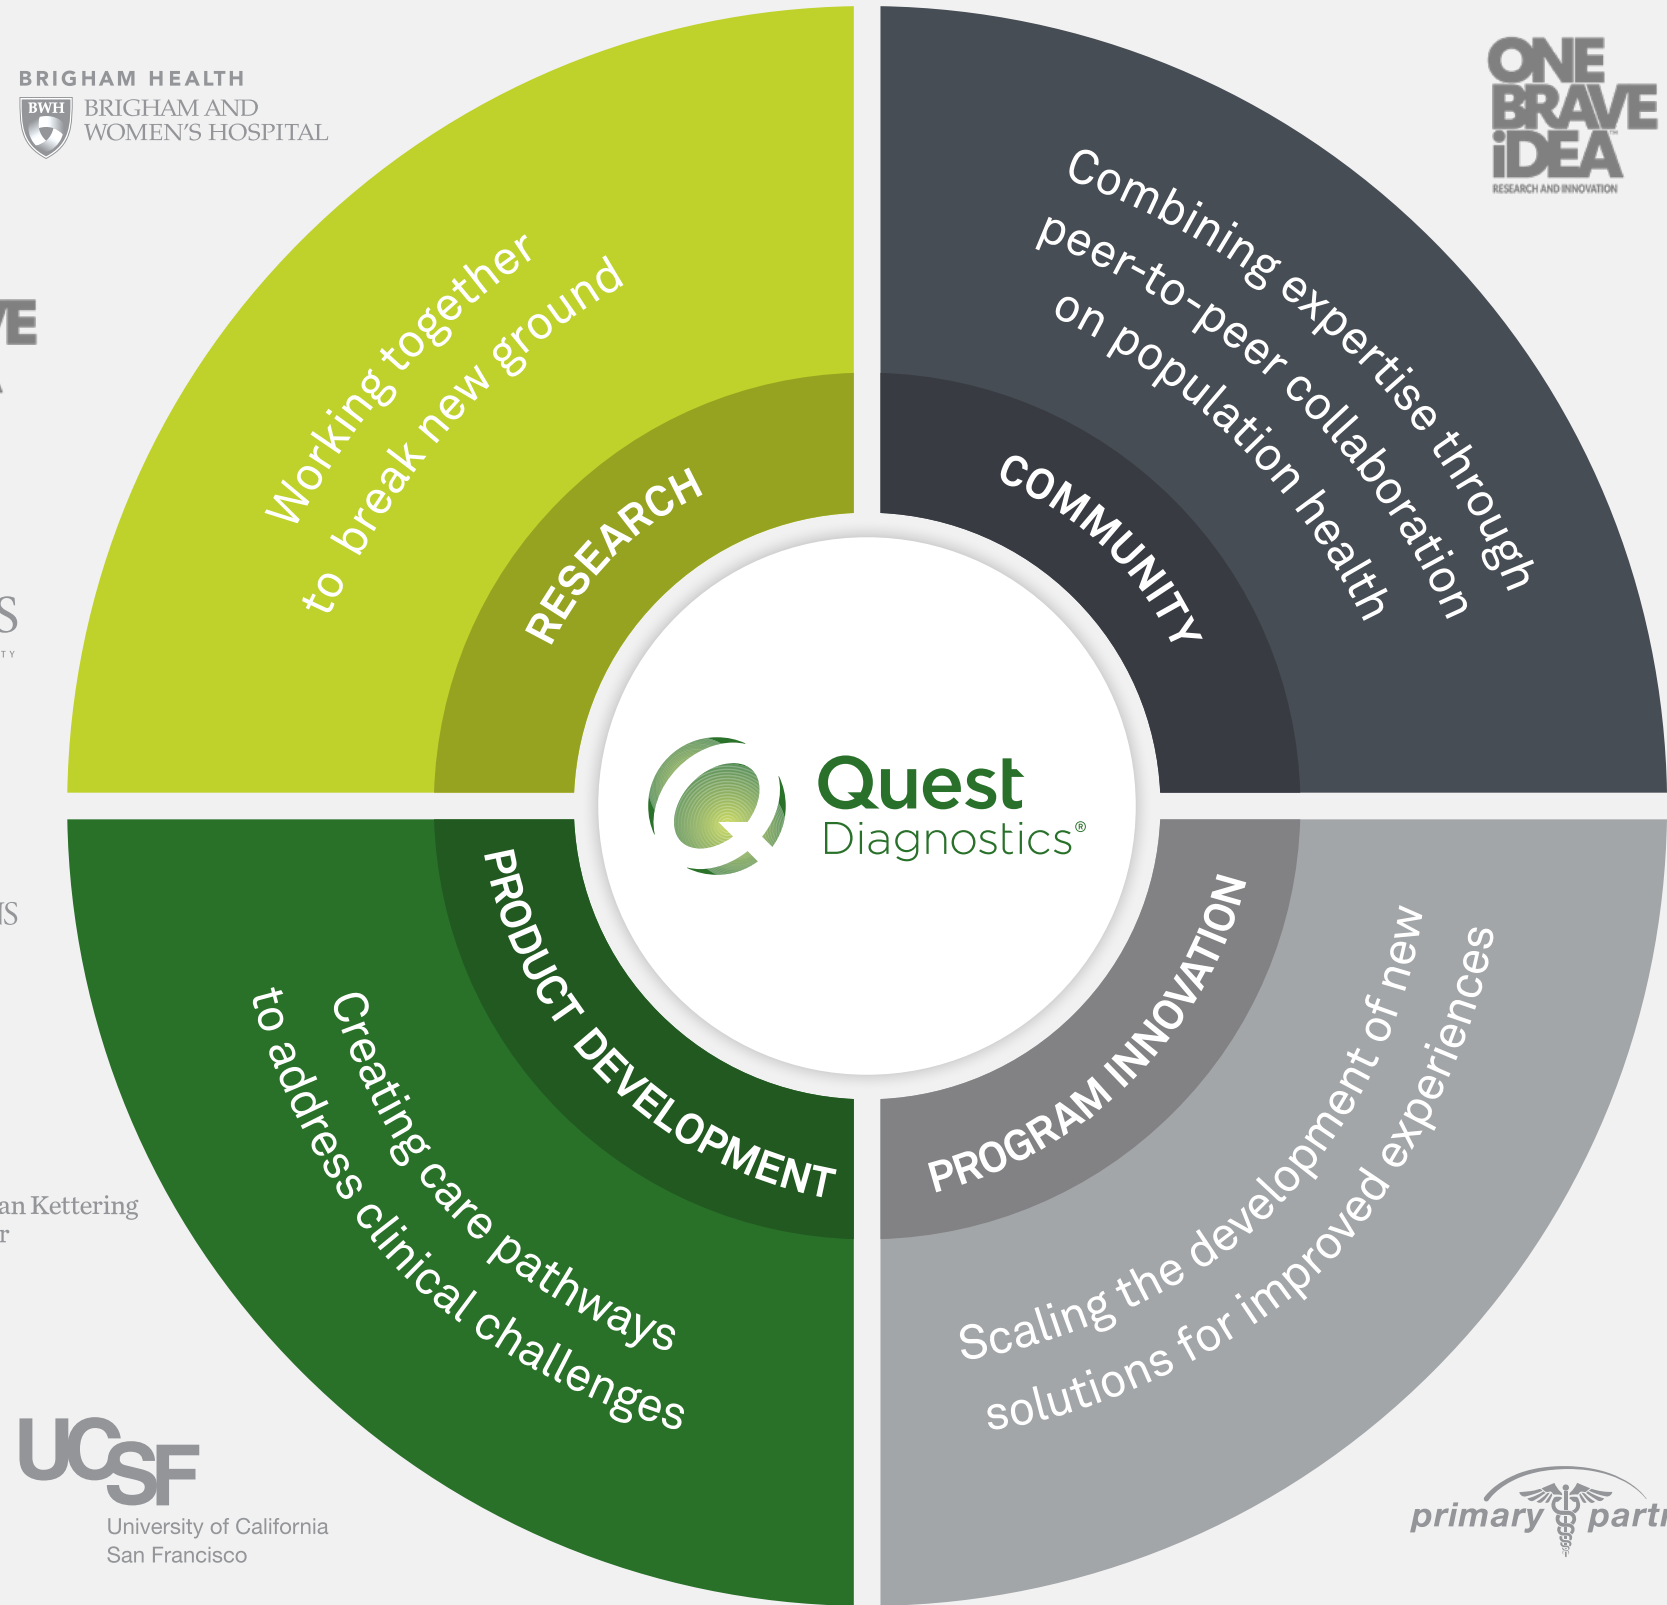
BRIGHAM HEALTH
BWH BRIGHAM AND WOMEN'S HOSPITAL

ONE BRAVE iDEA
RESEARCH AND INNOVATION

VE

S

IS

an Kettering
r

Working together to break new ground

RESEARCH

Combining expertise through peer-to-peer collaboration on population health

COMMUNITY

Quest Diagnostics®

PRODUCT DEVELOPMENT

Creating care pathways to address clinical challenges

PROGRAM INNOVATION

Scaling the development of new solutions for improved experiences

UCSF
University of California San Francisco

primary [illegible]